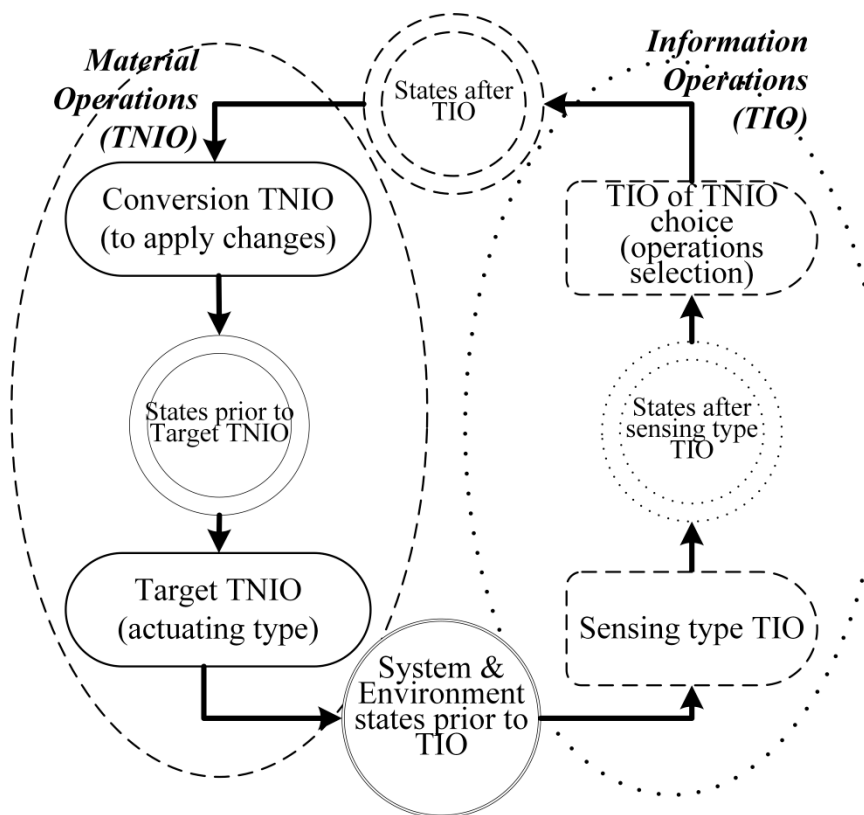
Material Operations (TNIO)

States after TIO

Information Operations (TIO)

Conversion TNIO (to apply changes)

TIO of TNIO choice (operations selection)

States prior to Target TNIO

States after sensing type TIO

Target TNIO (actuating type)

Sensing type TIO

System & Environment states prior to TIO